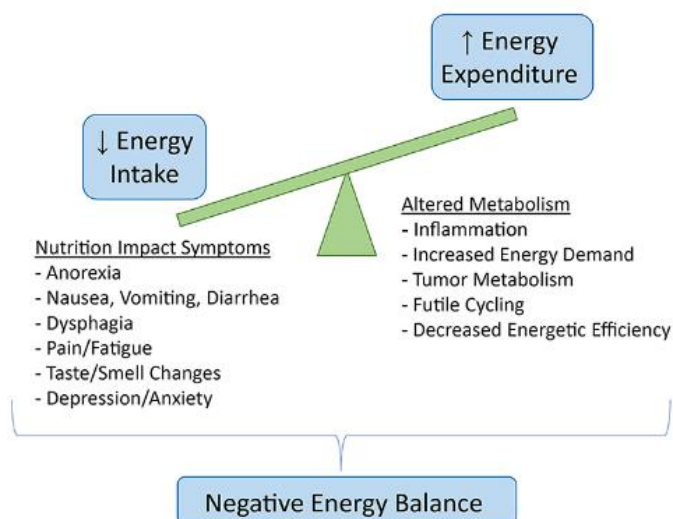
↑ Energy Expenditure

↓ Energy Intake

Altered Metabolism
- Inflammation
- Increased Energy Demand
- Tumor Metabolism
- Futile Cycling
- Decreased Energetic Efficiency

Nutrition Impact Symptoms
- Anorexia
- Nausea, Vomiting, Diarrhea
- Dysphagia
- Pain/Fatigue
- Taste/Smell Changes
- Depression/Anxiety

Negative Energy Balance